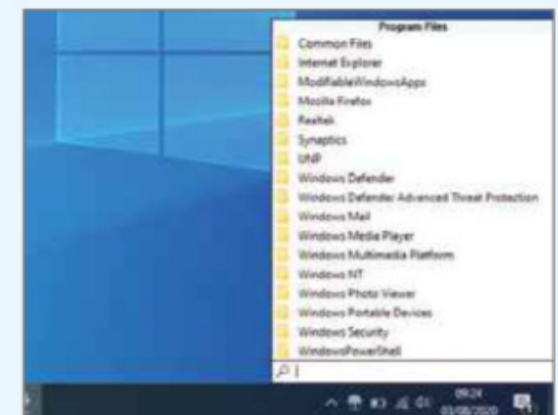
Program Files

Common Files
Internet Explorer
ModifiableWindowsApps
Mozilla Firefox
Realtek
Synaptics
UNP
Windows Defender
Windows Defender Advanced Threat Protection
Windows Mail
Windows Media Player
Windows Multimedia Platform
Windows NT
Windows Photo Viewer
Windows Portable Devices
Windows Security
WindowsPowerShell

09:24
03/08/2020